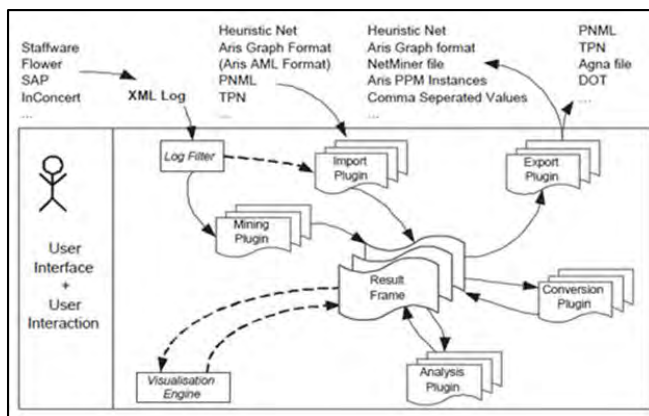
Staffware
Flower
SAP
InConcert
...

XML Log

Heuristic Net
Aris Graph Format
(Aris AML Format)
PNML
TPN
...

Heuristic Net
Aris Graph format
NetMiner file
Aris PPM Instances
Comma Seperated Values
...

PNML
TPN
Agna file
DOT
...

User Interface + User Interaction

Log Filter

Import Plugin

Export Plugin

Mining Plugin

Result Frame

Conversion Plugin

Analysis Plugin

Visualisation Engine